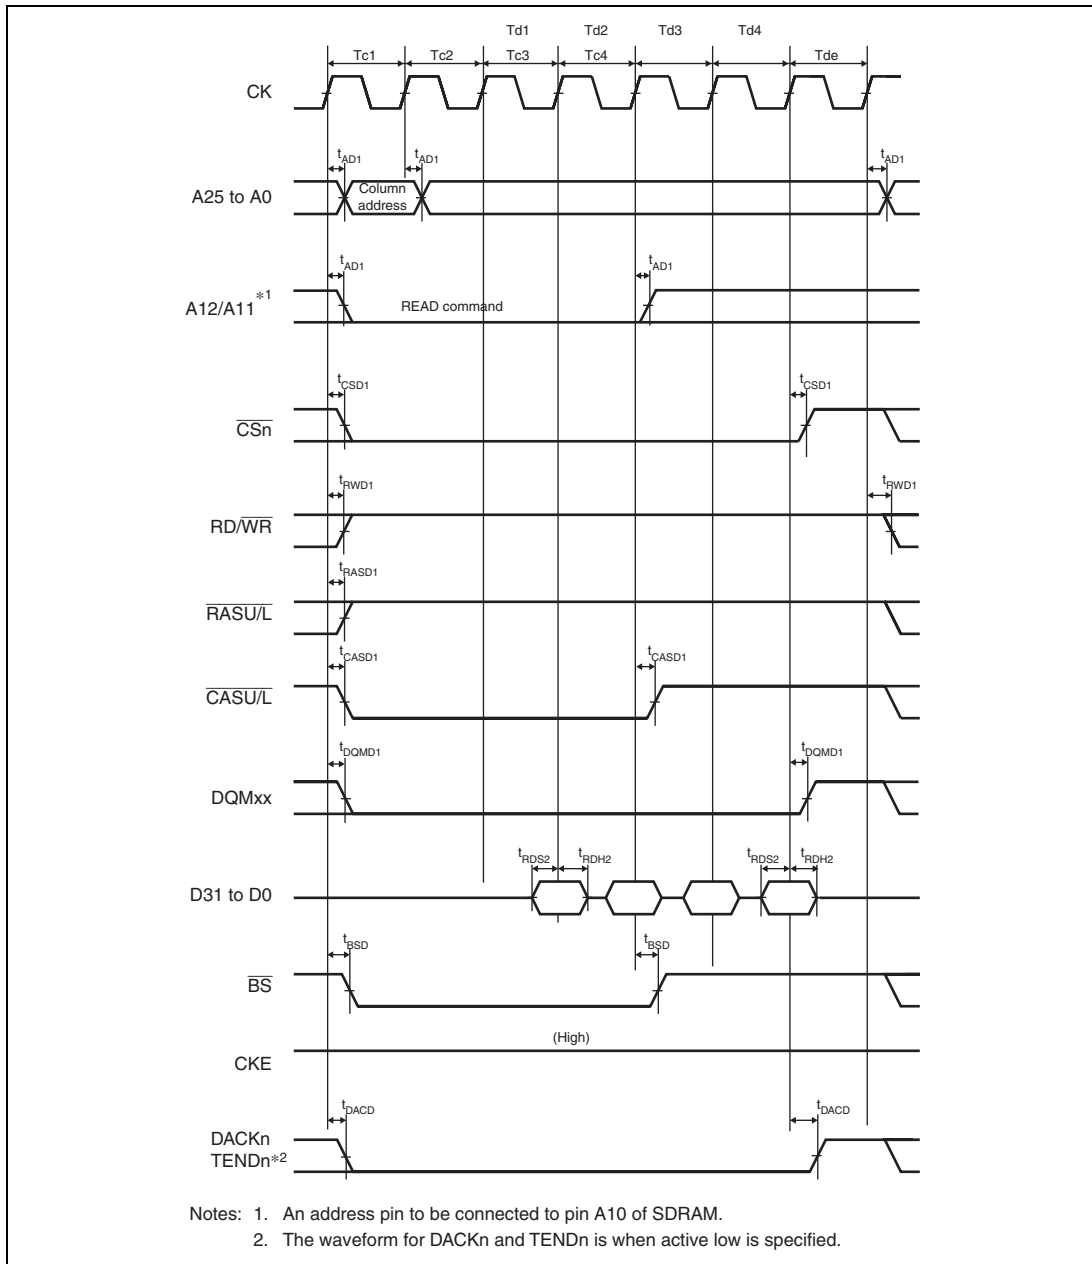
Td1 Td2 Td3 Td4

Tc1 Tc2 Tc3 Tc4 Tde

CK

$t_{AD1}$ $t_{AD1}$ $t_{AD1}$

A25 to A0

Column address

$t_{AD1}$ $t_{AD1}$

A12/A11$^{*1}$

READ command

$t_{CSD1}$ $t_{CSD1}$

$\overline{CSn}$

$t_{RWD1}$ $t_{RWD1}$

RD/$\overline{WR}$

$t_{RASD1}$

$\overline{RASU/L}$

$t_{CASD1}$ $t_{CASD1}$

$\overline{CASU/L}$

$t_{DQMD1}$ $t_{DQMD1}$

DQMxx

$t_{RDS2}$ $t_{RDH2}$ $t_{RDS2}$ $t_{RDH2}$

D31 to D0

$t_{BSD}$ $t_{BSD}$

$\overline{BS}$

(High)

CKE

$t_{DACD}$ $t_{DACD}$

DACKn
TENDn$^{*2}$

Notes: 1. An address pin to be connected to pin A10 of SDRAM.
2. The waveform for DACKn and TENDn is when active low is specified.